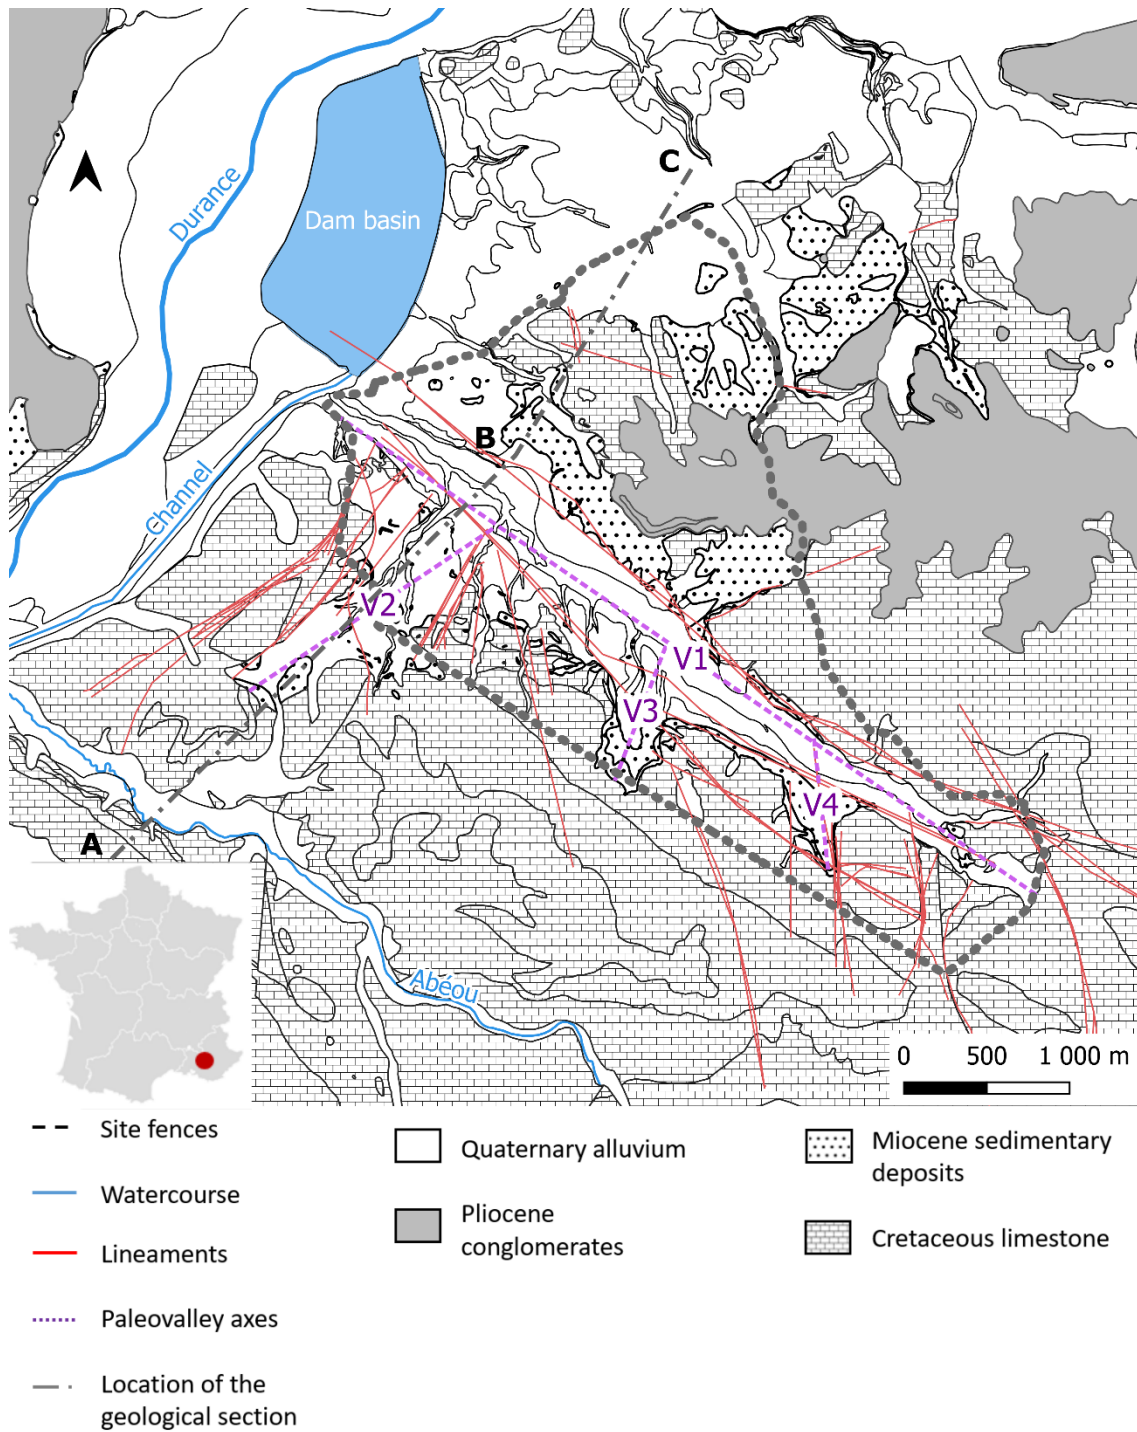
Durance

Dam basin

C

B

Channel

V2

V1

V3

V4

A

Abéou

0 500 1 000 m

Site fences

Watercourse

Lineaments

Paleovalley axes

Location of the geological section

Quaternary alluvium

Pliocene conglomerates

Miocene sedimentary deposits

Cretaceous limestone